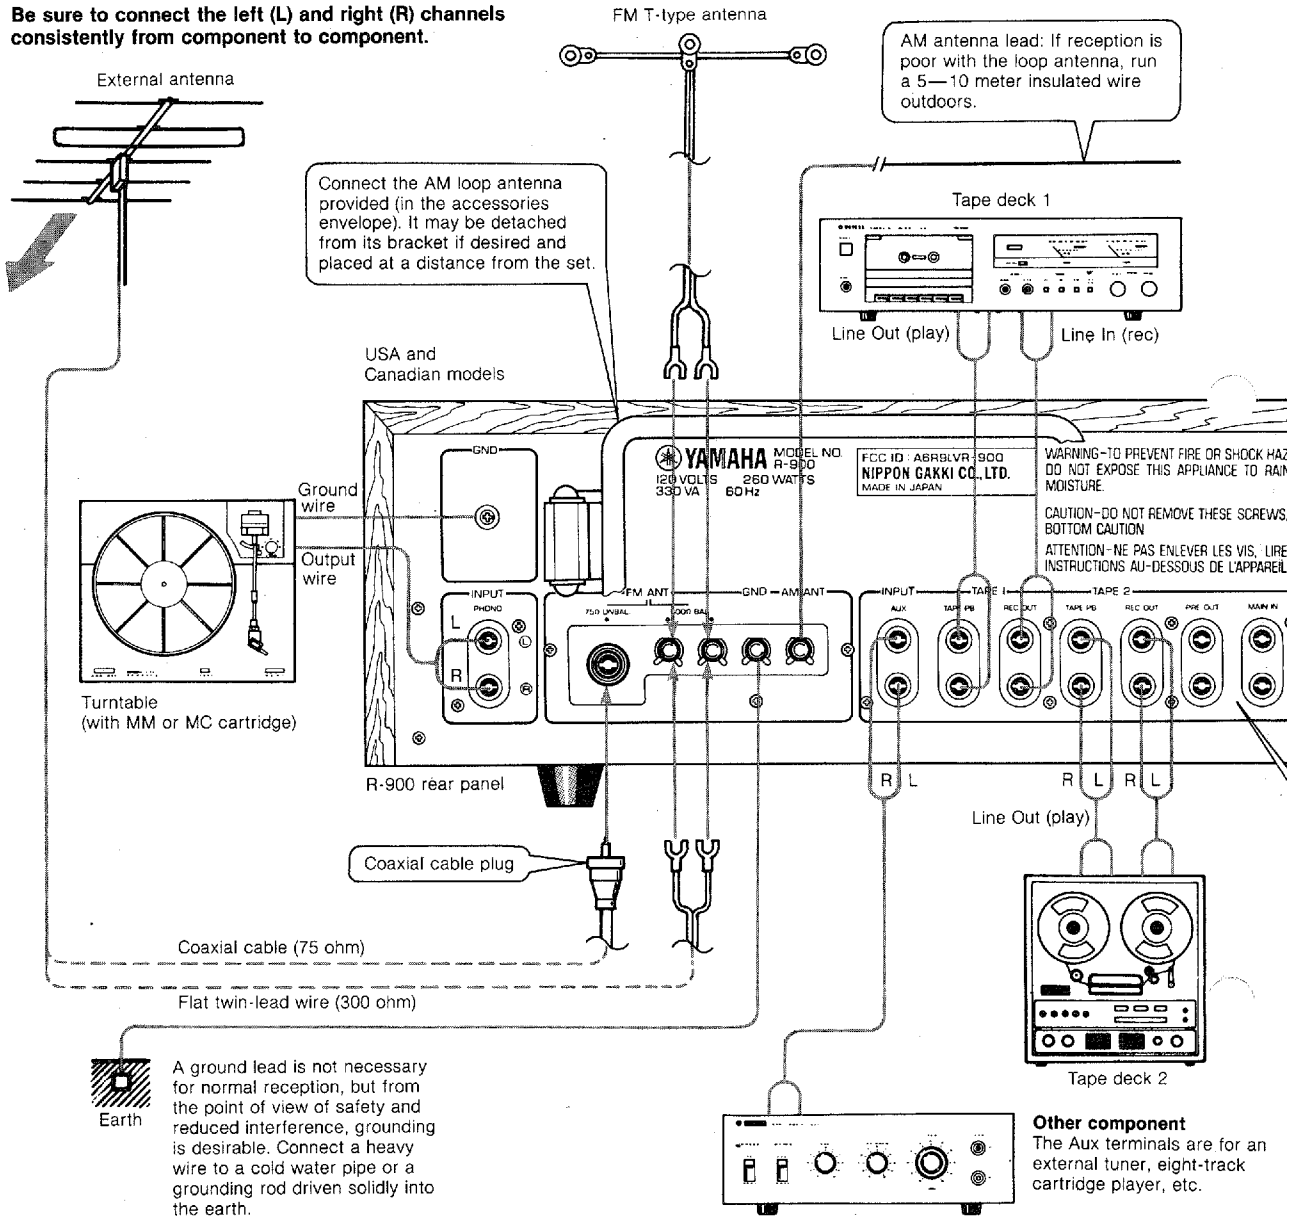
Be sure to connect the left (L) and right (R) channels consistently from component to component.

FM T-type antenna

AM antenna lead: If reception is poor with the loop antenna, run a 5—10 meter insulated wire outdoors.

External antenna

Connect the AM loop antenna provided (in the accessories envelope). It may be detached from its bracket if desired and placed at a distance from the set.

Tape deck 1

Line Out (play)

Line In (rec)

USA and Canadian models

YAMAHA MODEL NO. R-900
120 VOLTS 260 WATTS
330 VA 60 Hz

FCC ID : A6RBLVR-900
NIPPON GAKKI CO., LTD.
MADE IN JAPAN

WARNING-TO PREVENT FIRE OR SHOCK HAZ DO NOT EXPOSE THIS APPLIANCE TO RAIN MOISTURE.

CAUTION-DO NOT REMOVE THESE SCREWS, BOTTOM CAUTION

ATTENTION-NE PAS ENLEVER LES VIS, LIRE INSTRUCTIONS AU-DESSOUS DE L'APPAREIL

GND

Ground wire

Output wire

INPUT
PHONO
L
R

FM ANT
75Ω UNBAL
300Ω BAL
GND
AM ANT

INPUT
AUX
TAPE 1
TAPE PB
REC OUT
TAPE 2
TAPE PB
REC OUT
PRE OUT
MAIN IN

Turntable
(with MM or MC cartridge)

R-900 rear panel

R L

R L R L

Line Out (play)

Coaxial cable plug

Coaxial cable (75 ohm)

Flat twin-lead wire (300 ohm)

Earth

A ground lead is not necessary for normal reception, but from the point of view of safety and reduced interference, grounding is desirable. Connect a heavy wire to a cold water pipe or a grounding rod driven solidly into the earth.

Tape deck 2

Other component
The Aux terminals are for an external tuner, eight-track cartridge player, etc.